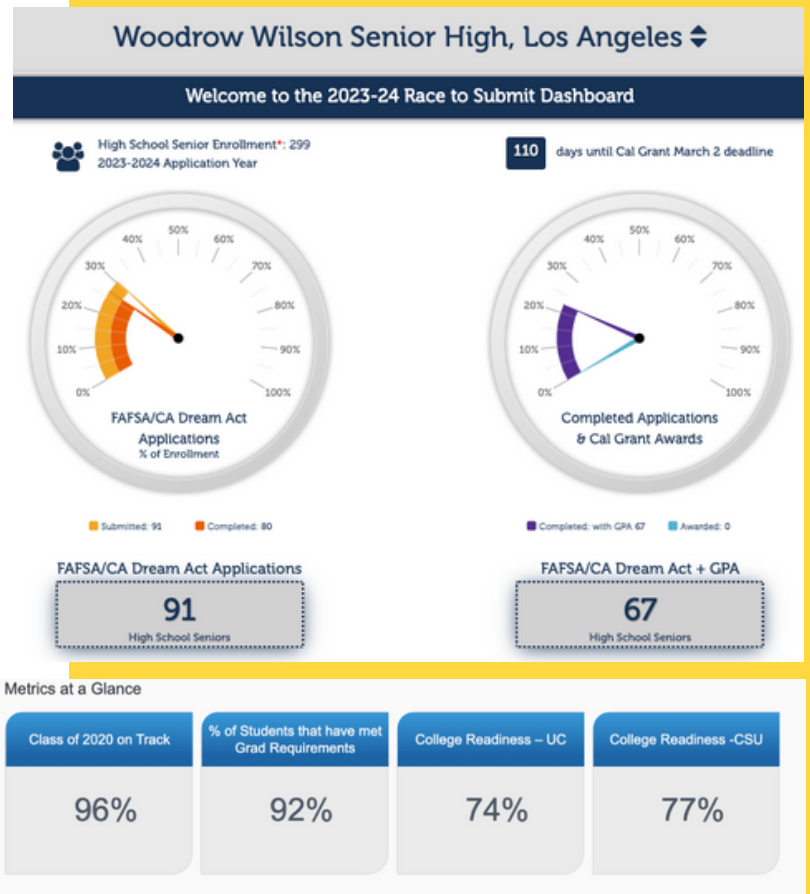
Woodrow Wilson Senior High, Los Angeles

Welcome to the 2023-24 Race to Submit Dashboard

High School Senior Enrollment*: 299
2023-2024 Application Year

110 days until Cal Grant March 2 deadline

0% 10% 20% 30% 40% 50% 60% 70% 80% 90% 100%

FAFSA/CA Dream Act Applications
% of Enrollment

0% 10% 20% 30% 40% 50% 60% 70% 80% 90% 100%

Completed Applications & Cal Grant Awards

Submitted: 91 Completed: 80

Completed: with GPA 67 Awarded: 0

FAFSA/CA Dream Act Applications
91
High School Seniors

FAFSA/CA Dream Act + GPA
67
High School Seniors

Metrics at a Glance

| Class of 2020 on Track | % of Students that have met Grad Requirements | College Readiness – UC | College Readiness -CSU |
|---|---|---|---|
| 96% | 92% | 74% | 77% |